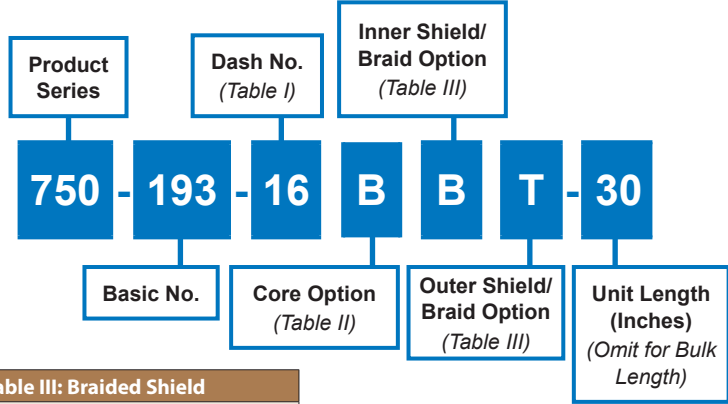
Product Series

Dash No.
(Table I)

Inner Shield/ Braid Option
(Table III)

750 - 193 - 16 B B T - 30

Basic No.

Core Option
(Table II)

Outer Shield/ Braid Option
(Table III)

Unit Length (Inches)
(Omit for Bulk Length)

able III: Braided Shield